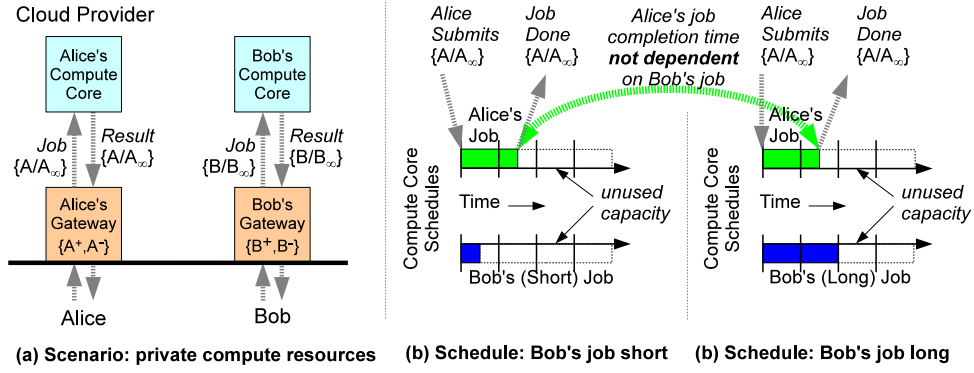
Cloud Provider

Alice's Compute Core

Job $\{A/A_\infty\}$

Result $\{A/A_\infty\}$

Alice's Gateway $\{A^+, A^-\}$

Alice

Bob's Compute Core

Job $\{B/B_\infty\}$

Result $\{B/B_\infty\}$

Bob's Gateway $\{B^+, B^-\}$

Bob

(a) Scenario: private compute resources

Alice Submits $\{A/A_\infty\}$

Job Done $\{A/A_\infty\}$

Alice's job completion time **not dependent** on Bob's job

Alice's Job

Compute Core Schedules

Time

unused capacity

Bob's (Short) Job

(b) Schedule: Bob's job short

Alice Submits $\{A/A_\infty\}$

Job Done $\{A/A_\infty\}$

Alice's Job

Compute Core Schedules

Time

unused capacity

Bob's (Long) Job

(b) Schedule: Bob's job long